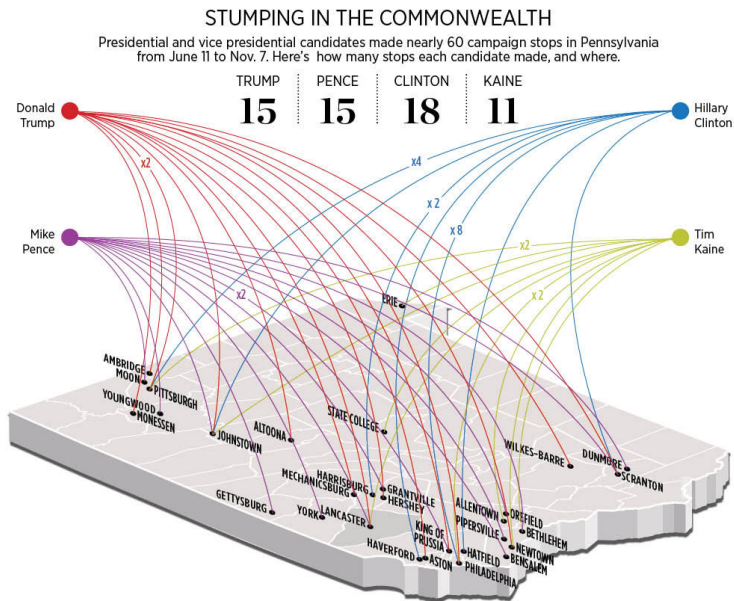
STUMPING IN THE COMMONWEALTH

Presidential and vice presidential candidates made nearly 60 campaign stops in Pennsylvania from June 11 to Nov. 7. Here's how many stops each candidate made, and where.

| TRUMP | PENCE | CLINTON | KAINE |
|---|---|---|---|
| 15 | 15 | 18 | 11 |

Donald Trump

Hillary Clinton

Mike Pence

Tim Kaine

x2

x4

x 2

x 8

x2

x2

x2

ERIE

AMBRIDGE

MOON

PITTSBURGH

YOUNGWOOD

MONESSEN

JOHNSTOWN

ALTOONA

STATE COLLEGE

WILKES-BARRE

DUNMORE

SCRANTON

HARRISBURG

MECHANICSBURG

GRANTVILLE

HERSHEY

GETTYSBURG

YORK

LANCASTER

ALLENTOWN

OREFIELD

BETHLEHEM

PIPERSVILLE

NEWTOWN

BENSALEM

KING OF PRUSSIA

HATFIELD

HAVERFORD

ASTON

PHILADELPHIA